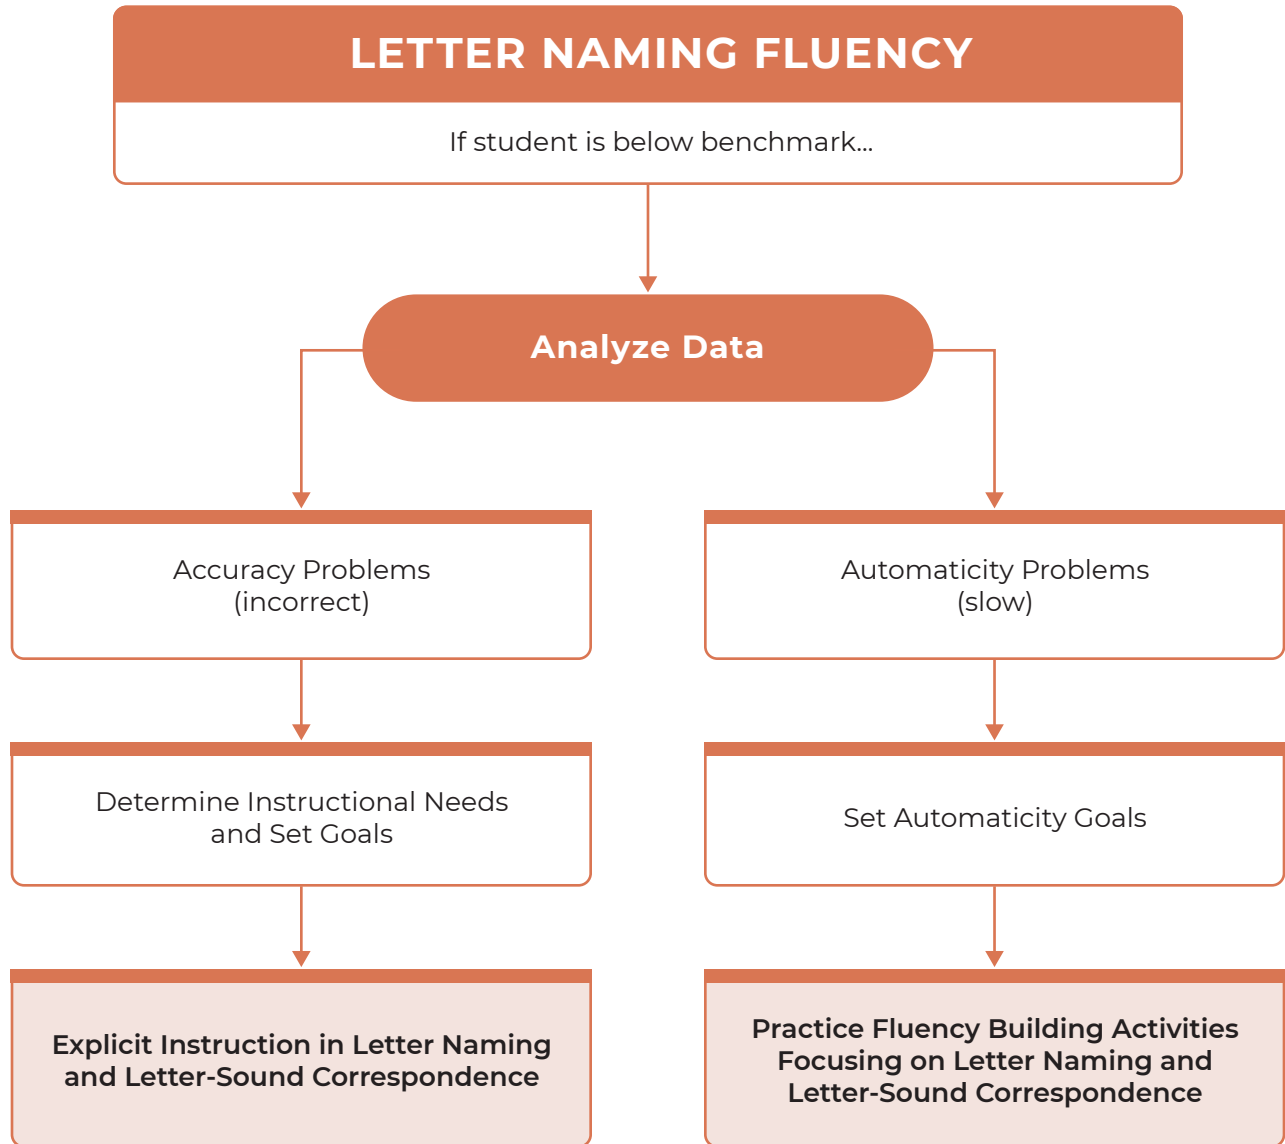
LETTER NAMING FLUENCY

If student is below benchmark...

Analyze Data

Accuracy Problems (incorrect)

Determine Instructional Needs and Set Goals

Explicit Instruction in Letter Naming and Letter-Sound Correspondence

Automaticity Problems (slow)

Set Automaticity Goals

Practice Fluency Building Activities Focusing on Letter Naming and Letter-Sound Correspondence